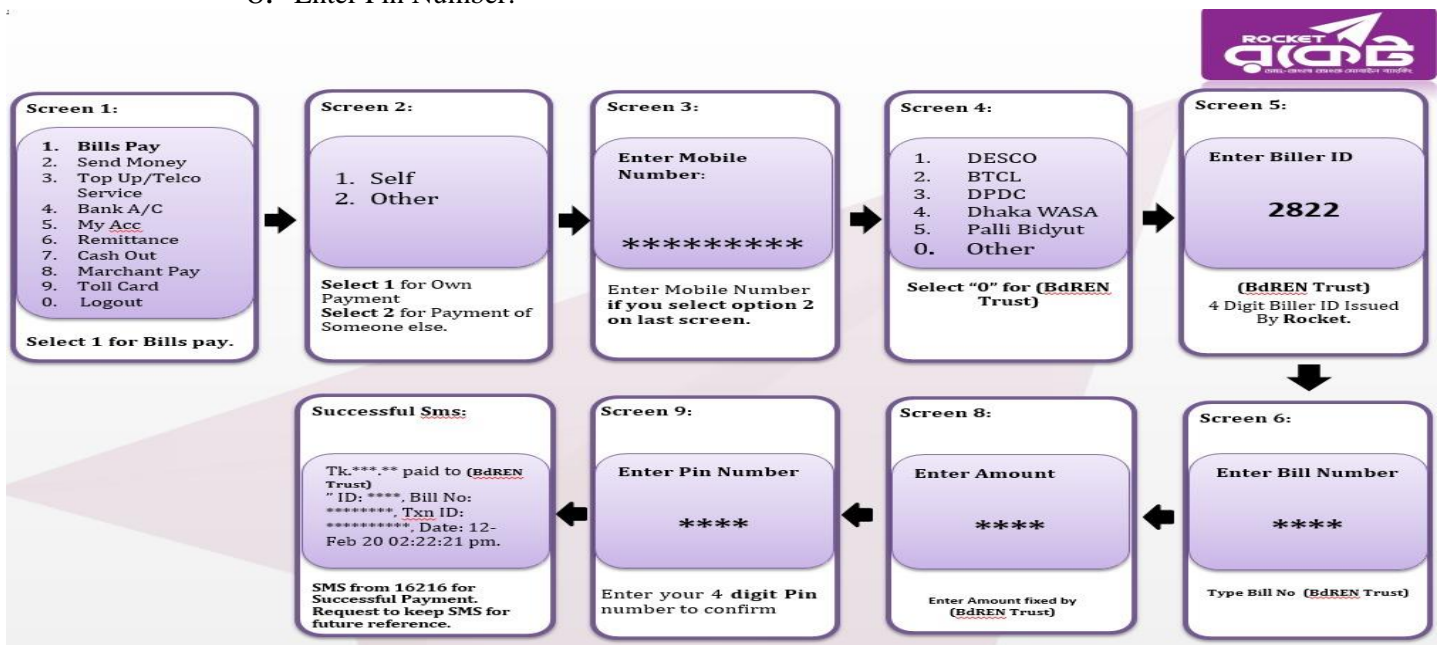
8. Enter Pin Number.

ROCKET
রকেট

Screen 1:

1. Bills Pay
2. Send Money
3. Top Up/Telco Service
4. Bank A/C
5. My Acc
6. Remittance
7. Cash Out
8. Marchant Pay
9. Toll Card
0. Logout

Select 1 for Bills pay.

Screen 2:

1. Self
2. Other

Select 1 for Own Payment
Select 2 for Payment of Someone else.

Screen 3:

Enter Mobile Number:

*********

Enter Mobile Number if you select option 2 on last screen.

Screen 4:

1. DESCO
2. BTCL
3. DPDC
4. Dhaka WASA
5. Palli Bidyut
0. Other

Select "0" for (BdREN Trust)

Screen 5:

Enter Biller ID

2822

(BdREN Trust)
4 Digit Biller ID Issued By Rocket.

Screen 6:

Enter Bill Number

****

Type Bill No (BdREN Trust)

Screen 8:

Enter Amount

****

Enter Amount fixed by (BdREN Trust)

Screen 9:

Enter Pin Number

****

Enter your 4 digit Pin number to confirm

Successful Sms:

Tk.***.** paid to (BdREN Trust)
" ID: ****, Bill No: ********, Txn ID: **********, Date: 12-Feb 20 02:22:21 pm.

SMS from 16216 for Successful Payment. Request to keep SMS for future reference.